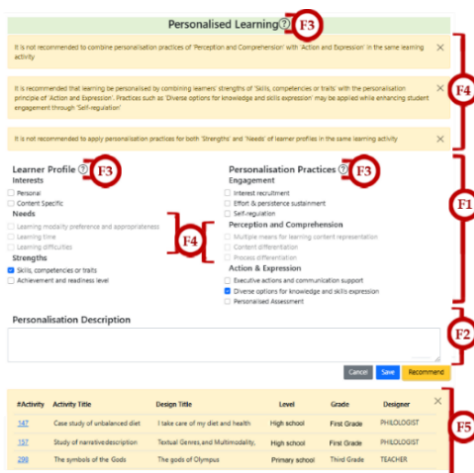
Personalised Learning ? F3

It is not recommended to combine personalisation practices of 'Perception and Comprehension' with 'Action and Expression' in the same learning activity ×

It is recommended that learning be personalised by combining learners' strengths of 'Skills, competencies or traits' with the personalisation principle of 'Action and Expression'. Practices such as 'Diverse options for knowledge and skills expression' may be applied while enhancing student engagement through 'Self-regulation' ×

It is not recommended to apply personalisation practices for both 'Strengths' and 'Needs' of learner profiles in the same learning activity ×

F4

Learner Profile ? F3
Interests
Personal
Content Specific
Needs
Learning modality preference and appropriateness
Learning time
Learning difficulties
Strengths
Skills, competencies or traits
Achievement and readiness level

F4

Personalisation Practices ? F3
Engagement
Interest recruitment
Effort & persistence sustainment
Self-regulation
Perception and Comprehension
Multiple means for learning content representation
Content differentiation
Process differentiation
Action & Expression
Executive actions and communication support
Diverse options for knowledge and skills expression
Personalised Assessment

F1

Personalisation Description

F2

Cancel Save Recommend

| #Activity | Activity Title | Design Title | Level | Grade | Designer |
|---|---|---|---|---|---|
| 147 | Case study of unbalanced diet | I take care of my diet and health | High school | First Grade | PHILOLOGIST |
| 157 | Study of narrative description | Textual Genres, and Multimodality, | High school | First Grade | PHILOLOGIST |
| 299 | The symbols of the Gods | The gods of Olympus | Primary school | Third Grade | TEACHER |

×

F5